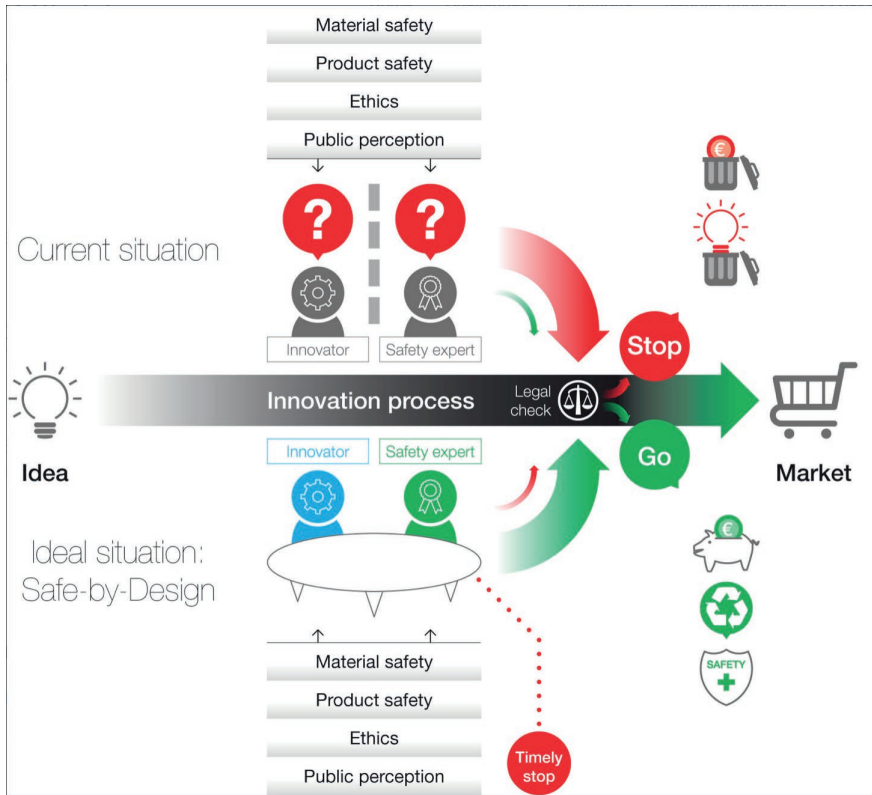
Material safety

Product safety

Ethics

Public perception

Current situation

?

?

Innovator

Safety expert

€

Stop

Idea

Innovation process

Legal check

Market

Go

Innovator

Safety expert

Ideal situation: Safe-by-Design

€

SAFETY

Material safety

Product safety

Ethics

Public perception

Timely stop